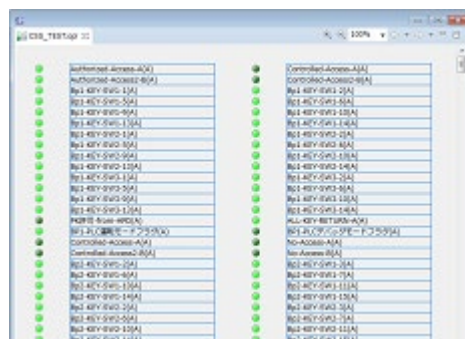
CSS_TEST.opi

100%

Authorized-Access-A[A]
Authorized-Access2-B[A]
Bj1-KEY-SW1-1[A]
Bj1-KEY-SW1-5[A]
Bj1-KEY-SW1-9[A]
Bj1-KEY-SW1-13[A]
Bj1-KEY-SW2-1[A]
Bj1-KEY-SW2-5[A]
Bj1-KEY-SW2-9[A]
Bj1-KEY-SW2-13[A]
Bj1-KEY-SW3-1[A]
Bj1-KEY-SW3-5[A]
Bj1-KEY-SW3-9[A]
Bj1-KEY-SW3-13[A]
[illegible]
BF1-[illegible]
Controlled-Access-A[A]
Controlled-Access2-B[A]
Bj2-KEY-SW1-2[A]
Bj2-KEY-SW1-6[A]
Bj2-KEY-SW1-10[A]
Bj2-KEY-SW1-14[A]
Bj2-KEY-SW2-2[A]
Bj2-KEY-SW2-6[A]
Bj2-KEY-SW2-10[A]

Controlled-Access-A[A]
Controlled-Access2-B[A]
Bj1-KEY-SW1-1[A]
Bj1-KEY-SW1-5[A]
Bj1-KEY-SW1-10[A]
Bj1-KEY-SW1-14[A]
Bj1-KEY-SW2-2[A]
Bj1-KEY-SW2-6[A]
Bj1-KEY-SW2-10[A]
Bj1-KEY-SW2-14[A]
Bj1-KEY-SW3-2[A]
Bj1-KEY-SW3-6[A]
Bj1-KEY-SW3-10[A]
Bj1-KEY-SW3-14[A]
ALL-KEY-RETURN-A[A]
BF1-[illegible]
No-Access-A[A]
No-Access-B[A]
Bj2-KEY-SW1-3[A]
Bj2-KEY-SW1-7[A]
Bj2-KEY-SW1-11[A]
Bj2-KEY-SW1-15[A]
Bj2-KEY-SW2-3[A]
Bj2-KEY-SW2-7[A]
Bj2-KEY-SW2-11[A]